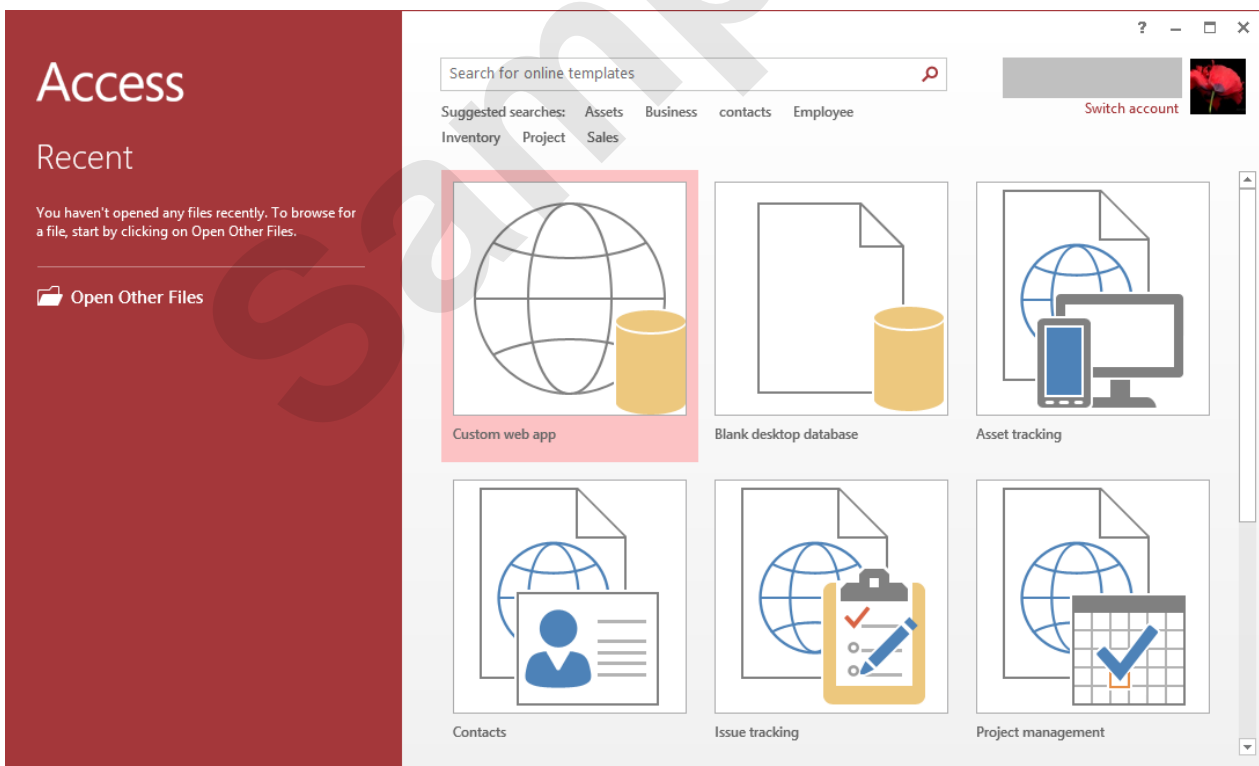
Access

Recent

You haven't opened any files recently. To browse for a file, start by clicking on Open Other Files.

Open Other Files

Samp

? – □ ✕

Search for online templates

Suggested searches: Assets Business contacts Employee Inventory Project Sales

Switch account

Custom web app

Blank desktop database

Asset tracking

Contacts

Issue tracking

Project management